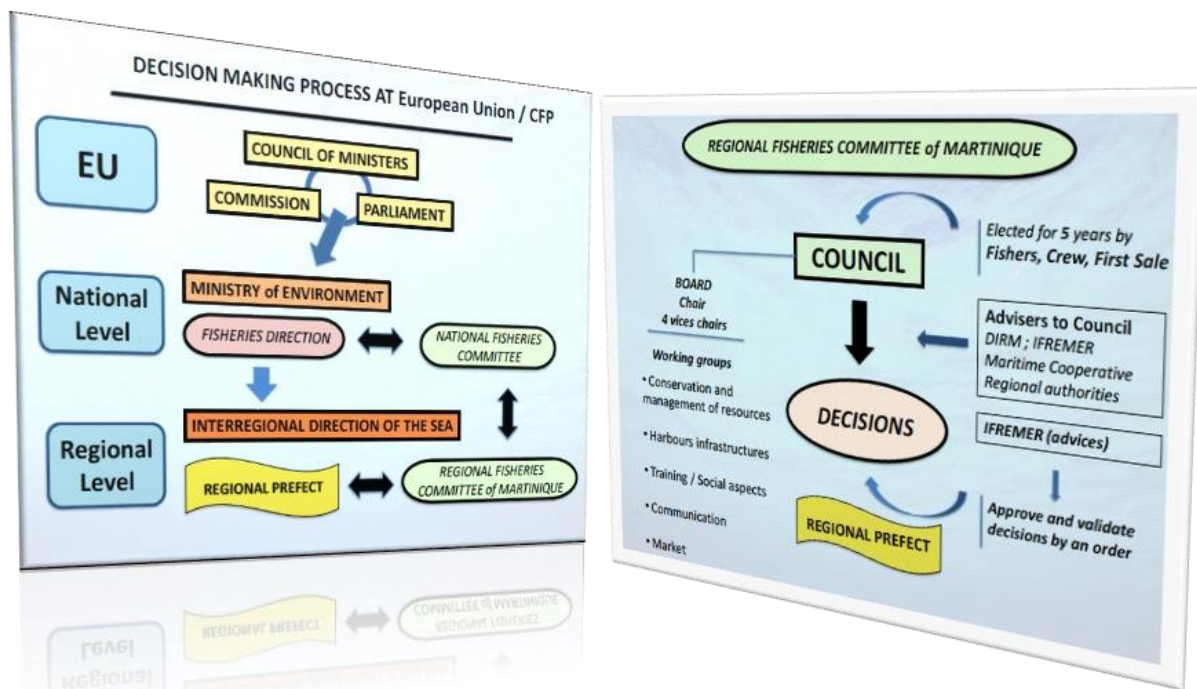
DECISION MAKING PROCESS AT European Union / CFP

EU

COUNCIL OF MINISTERS

COMMISSION

PARLIAMENT

National Level

MINISTRY of ENVIRONMENT

FISHERIES DIRECTION

NATIONAL FISHERIES COMMITTEE

INTERREGIONAL DIRECTION OF THE SEA

Regional Level

REGIONAL PREFECT

REGIONAL FISHERIES COMMITTEE of MARTINIQUE

REGIONAL FISHERIES COMMITTEE of MARTINIQUE

COUNCIL

Elected for 5 years by Fishers, Crew, First Sale

BOARD
Chair
4 vices chairs

Working groups

• Conservation and management of resources

• Harbours infrastructures

• Training / Social aspects

• Communication

• Market

Advisers to Council
DIRM ; IFREMER
Maritime Cooperative
Regional authorities

DECISIONS

IFREMER (advices)

REGIONAL PREFECT

Approve and validate decisions by an order